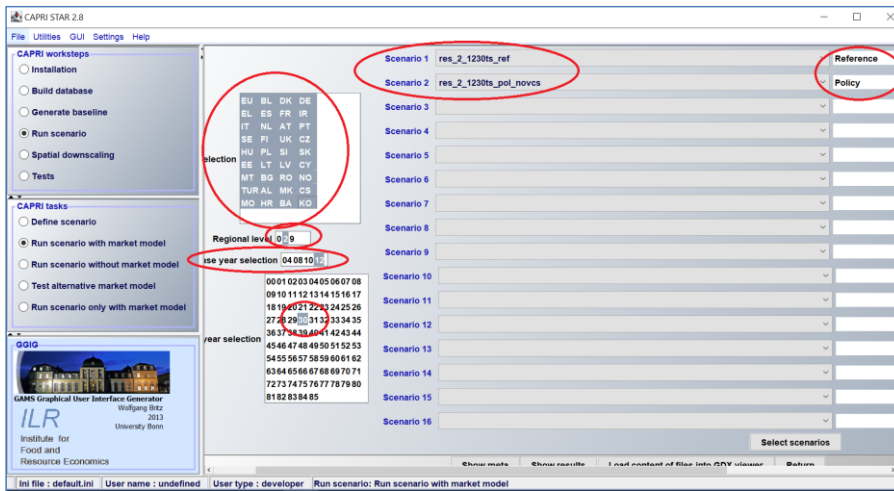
CAPRI STAR 2.8

File Utilities GUI Settings Help

CAPRI worksteps
Installation
Build database
Generate baseline
Run scenario
Spatial downscaling
Tests

CAPRI tasks
Define scenario
Run scenario with market model
Run scenario without market model
Test alternative market model
Run scenario only with market model

GGIG
GAMS Graphical User Interface Generator
Wolfgang Britz
2013
University Bonn
ILR
Institute for Food and Resource Economics

election

| EU | BL | DK | DE |
|---|---|---|---|
| EL | ES | FR | IR |
| IT | NL | AT | PT |
| SE | FI | UK | CZ |
| HU | PL | SI | SK |
| EE | LT | LV | CY |
| MT | BG | RO | NO |
| TUR | AL | MK | CS |
| MO | HR | BA | KO |

Regional level 0 9

ase year selection 04 08 10 12

year selection

00 01 02 03 04 05 06 07 08
09 10 11 12 13 14 15 16 17
18 19 20 21 22 23 24 25 26
27 28 29 30 31 32 33 34 35
36 37 38 39 40 41 42 43 44
45 46 47 48 49 50 51 52 53
54 55 56 57 58 59 60 61 62
63 64 65 66 67 68 69 70 71
72 73 74 75 76 77 78 79 80
81 82 83 84 85

Scenario 1 res_2_1230ts_ref Reference
Scenario 2 res_2_1230ts_pol_novcs Policy
Scenario 3
Scenario 4
Scenario 5
Scenario 6
Scenario 7
Scenario 8
Scenario 9
Scenario 10
Scenario 11
Scenario 12
Scenario 13
Scenario 14
Scenario 15
Scenario 16

Select scenarios

Show meta Show results Load content of files into GDX viewer Return

Ini file : default.ini User name : undefined User type : developer Run scenario: Run scenario with market model